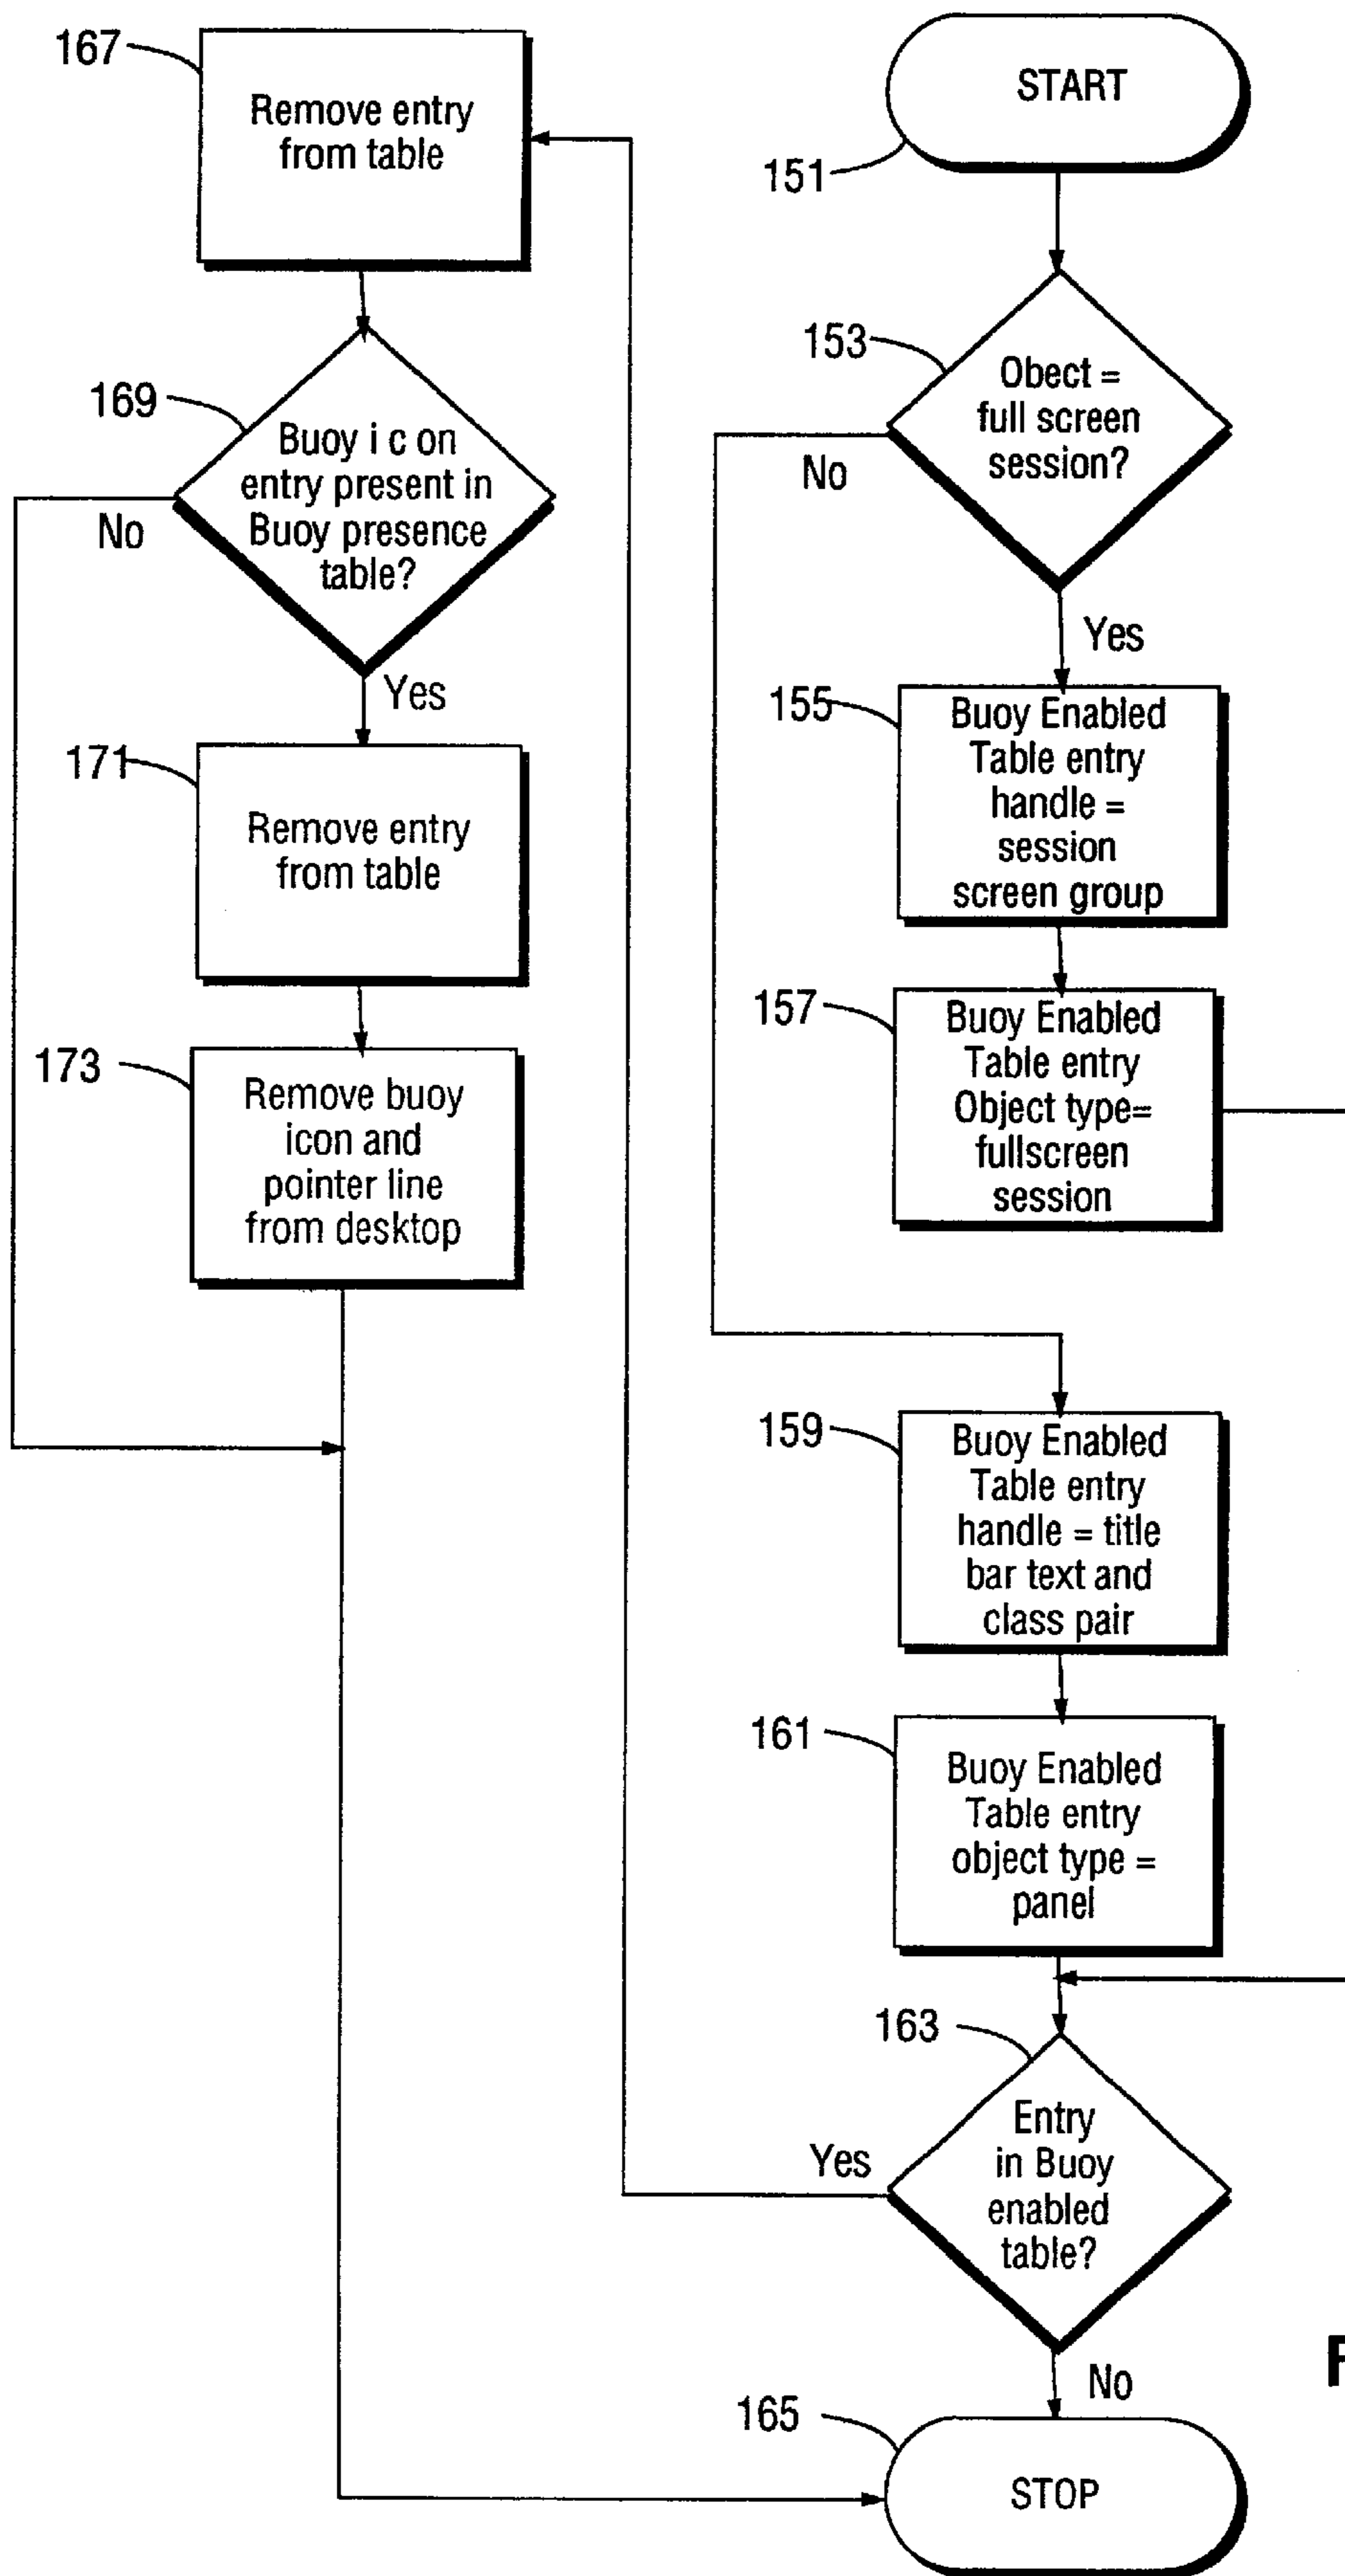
167
Remove entry from table

169
Buoy i c on entry present in Buoy presence table?
No
Yes

171
Remove entry from table

173
Remove buoy icon and pointer line from desktop

START
151

153
Obect = full screen session?
No
Yes

155
Buoy Enabled Table entry handle = session screen group

157
Buoy Enabled Table entry Object type= fullscreen session

159
Buoy Enabled Table entry handle = title bar text and class pair

161
Buoy Enabled Table entry object type = panel

163
Entry in Buoy enabled table?
Yes
No

165
STOP

F